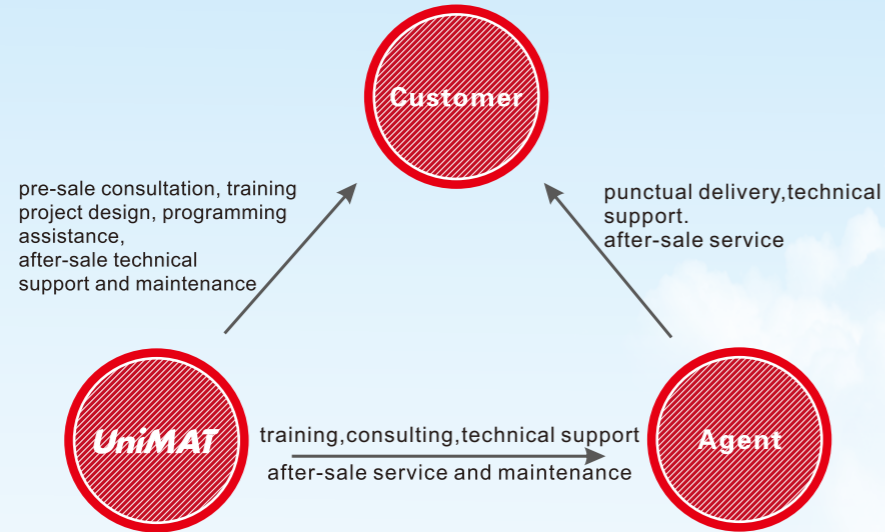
Customer

pre-sale consultation, training project design, programming assistance, after-sale technical support and maintenance

punctual delivery,technical support. after-sale service

UniMAT

training,consulting,technical support

after-sale service and maintenance

Agent